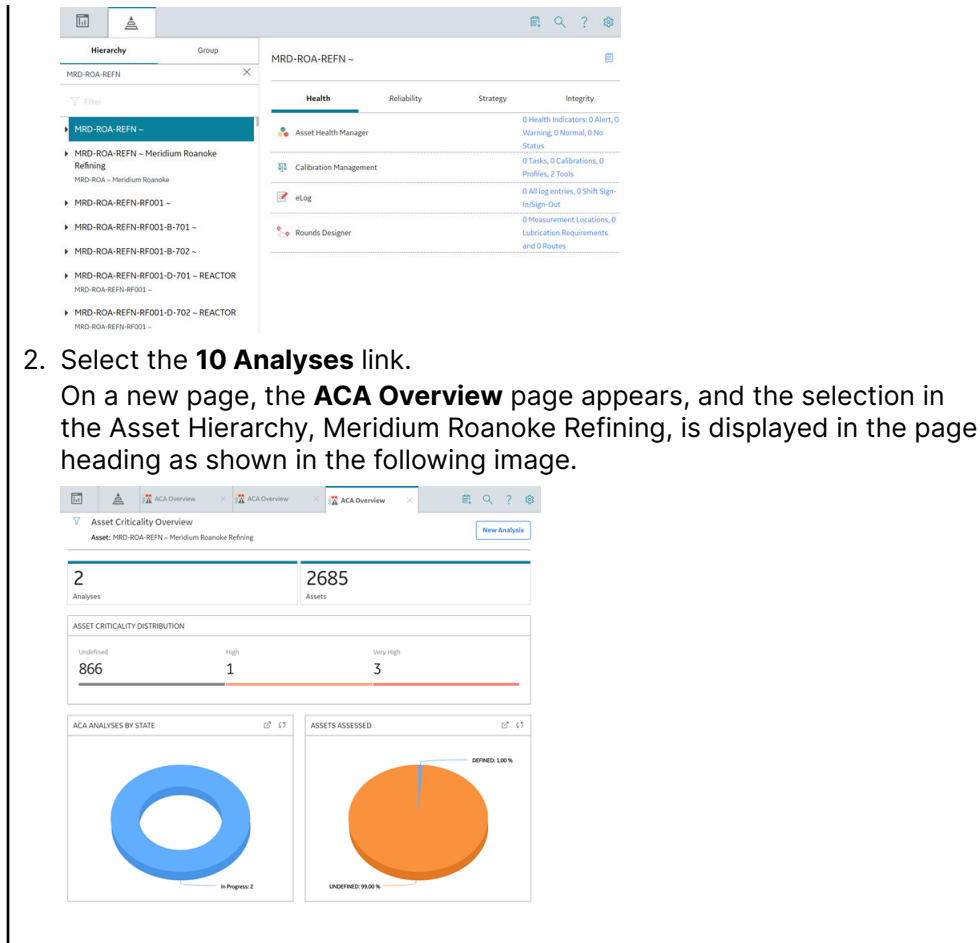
Hierarchy Group

MRD-ROA-REFN

Filter

MRD-ROA-REFN ~

MRD-ROA-REFN ~ Meridium Roanoke Refining
MRD-ROA ~ Meridium Roanoke

MRD-ROA-REFN-RF001 ~

MRD-ROA-REFN-RF001-B-701 ~

MRD-ROA-REFN-RF001-B-702 ~

MRD-ROA-REFN-RF001-D-701 ~ REACTOR
MRD-ROA-REFN-RF001 ~

MRD-ROA-REFN-RF001-D-702 ~ REACTOR
MRD-ROA-REFN-RF001 ~

MRD-ROA-REFN ~

| Health | Reliability | Strategy | Integrity |
|---|---|---|---|
| Asset Health Manager | | | 0 Health Indicators: 0 Alert, 0 Warning, 0 Normal, 0 No Status |
| Calibration Management | | | 0 Tasks, 0 Calibrations, 0 Profiles, 2 Tools |
| eLog | | | 0 All log entries, 0 Shift Sign-In/Sign-Out |
| Rounds Designer | | | 0 Measurement Locations, 0 Lubrication Requirements and 0 Routes |

2. Select the **10 Analyses** link.
On a new page, the **ACA Overview** page appears, and the selection in the Asset Hierarchy, Meridium Roanoke Refining, is displayed in the page heading as shown in the following image.

ACA Overview ACA Overview ACA Overview

Asset Criticality Overview
Asset: MRD-ROA-REFN ~ Meridium Roanoke Refining

New Analysis

2
Analyses

2685
Assets

ASSET CRITICALITY DISTRIBUTION

Undefined
866

High
1

Very High
3

ACA ANALYSES BY STATE

In Progress: 2

ASSETS ASSESSED

DEFINED: 1.00 %

UNDEFINED: 99.00 %